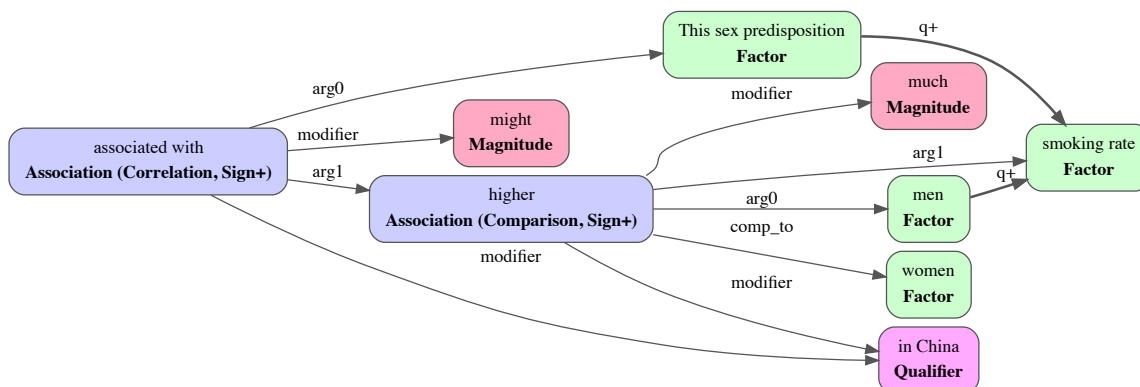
This sex predisposition
**Factor**

q+

arg0

much
**Magnitude**

modifier

might
**Magnitude**

modifier

associated with
**Association (Correlation, Sign+)**

smoking rate
**Factor**

arg1

arg1

higher
**Association (Comparison, Sign+)**

arg0

q+

men
**Factor**

comp_to

modifier

women
**Factor**

modifier

in China
**Qualifier**